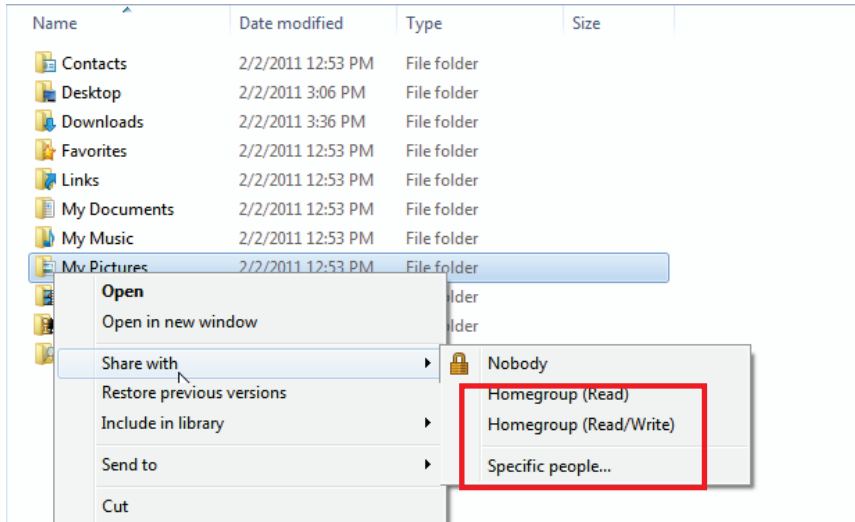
| Name | Date modified | Type | Size |
|---|---|---|---|
| Contacts | 2/2/2011 12:53 PM | File folder | |
| Desktop | 2/2/2011 3:06 PM | File folder | |
| Downloads | 2/2/2011 3:36 PM | File folder | |
| Favorites | 2/2/2011 12:53 PM | File folder | |
| Links | 2/2/2011 12:53 PM | File folder | |
| My Documents | 2/2/2011 12:53 PM | File folder | |
| My Music | 2/2/2011 12:53 PM | File folder | |
| My Pictures | 2/2/2011 12:53 PM | File folder | |
| | | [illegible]older | |
| | | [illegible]older | |

Open
Open in new window
Share with
Restore previous versions
Include in library
Send to
Cut

Nobody
Homegroup (Read)
Homegroup (Read/Write)
Specific people...